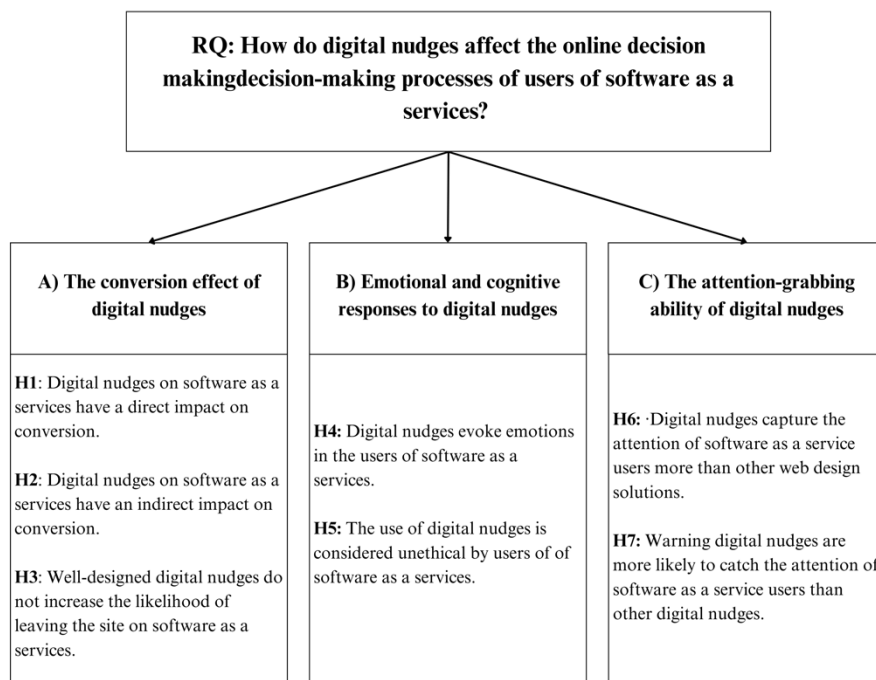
RQ: How do digital nudges affect the online decision makingdecision-making processes of users of software as a services?

A) The conversion effect of digital nudges

H1: Digital nudges on software as a services have a direct impact on conversion.

H2: Digital nudges on software as a services have an indirect impact on conversion.

H3: Well-designed digital nudges do not increase the likelihood of leaving the site on software as a services.

B) Emotional and cognitive responses to digital nudges

H4: Digital nudges evoke emotions in the users of software as a services.

H5: The use of digital nudges is considered unethical by users of of software as a services.

C) The attention-grabbing ability of digital nudges

H6: ·Digital nudges capture the attention of software as a service users more than other web design solutions.

H7: Warning digital nudges are more likely to catch the attention of software as a service users than other digital nudges.